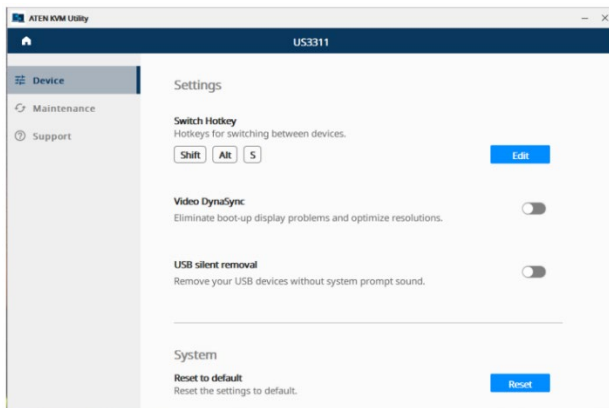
ATEN KVM Utility

US3311

Device
Maintenance
Support

Settings

Switch Hotkey
Hotkeys for switching between devices.
Shift Alt S
Edit

Video DynaSync
Eliminate boot-up display problems and optimize resolutions.

USB silent removal
Remove your USB devices without system prompt sound.

System

Reset to default
Reset the settings to default.
Reset